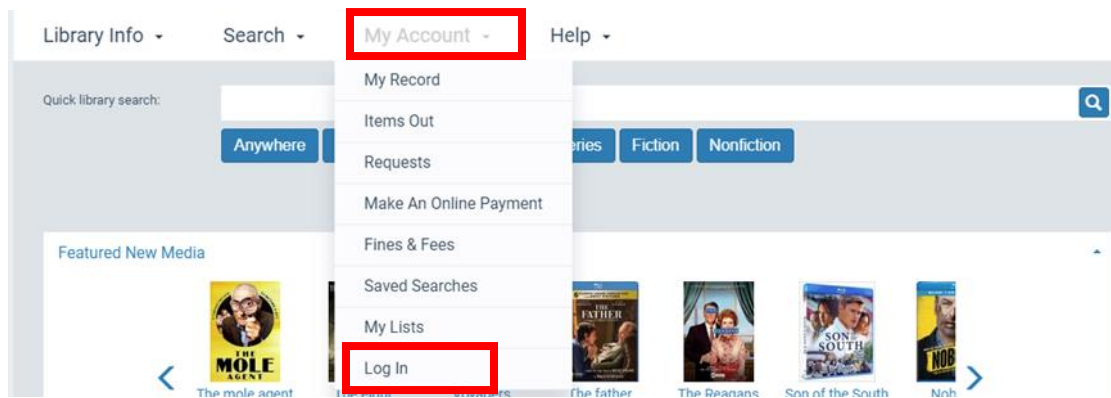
Library Info ▾ Search ▾ My Account ▾ Help ▾

Quick library search:

Anywhere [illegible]eries Fiction Nonfiction

My Record
Items Out
Requests
Make An Online Payment
Fines & Fees
Saved Searches
My Lists
Log In

Featured New Media

THE MOLE AGENT
THE FATHER
SON OF THE SOUTH
NOB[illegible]

The mole agent
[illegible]
The father
The Reagans
Son of the South
Nob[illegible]